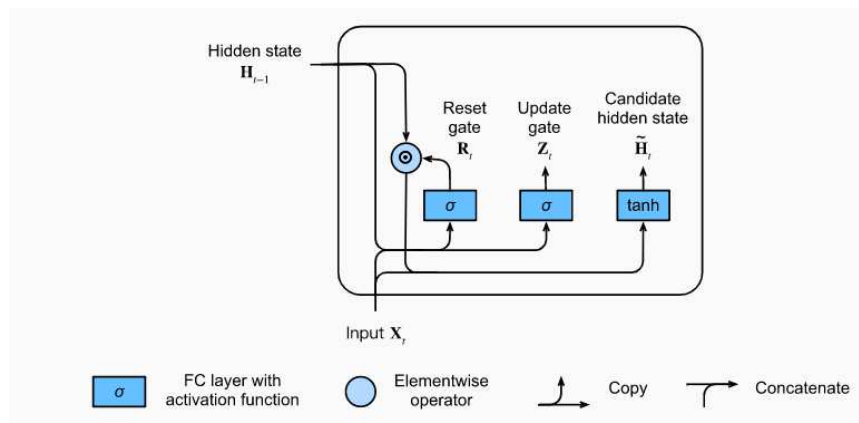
Hidden state $\mathbf{H}_{t-1}$

Reset gate $\mathbf{R}_t$

Update gate $\mathbf{Z}_t$

Candidate hidden state $\tilde{\mathbf{H}}_t$

$\odot$

$\sigma$

$\sigma$

tanh

Input $\mathbf{X}_t$

$\sigma$ FC layer with activation function

Elementwise operator

Copy

Concatenate